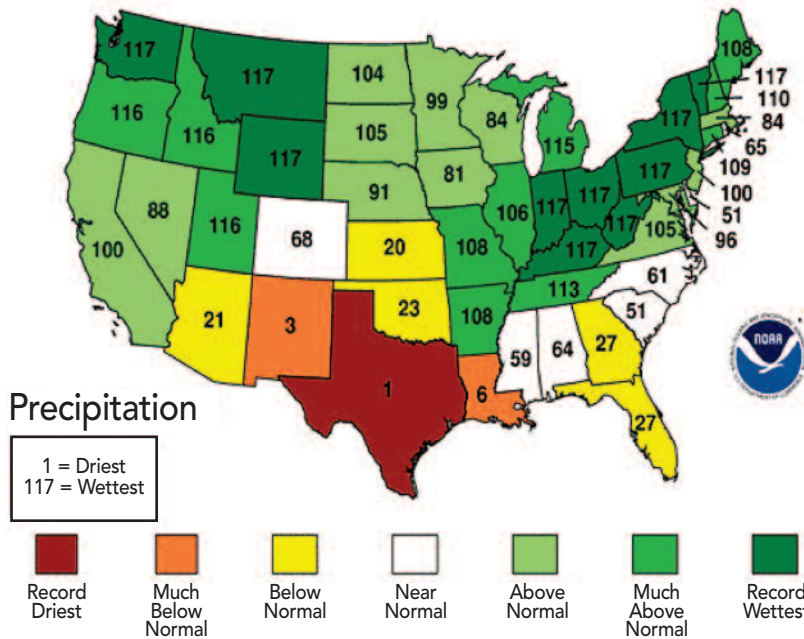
117
117
104
108
99
117
116
116
105
84
110
115
84
117
65
117
117
81
109
88
91
100
116
68
106
117
117
117
51
100
108
20
105
96
117
61
21
3
23
108
113
51
59
64
27
1
6
27

NOAA

Precipitation

1 = Driest
117 = Wettest

Record Driest
Much Below Normal
Below Normal
Near Normal
Above Normal
Much Above Normal
Record Wettest